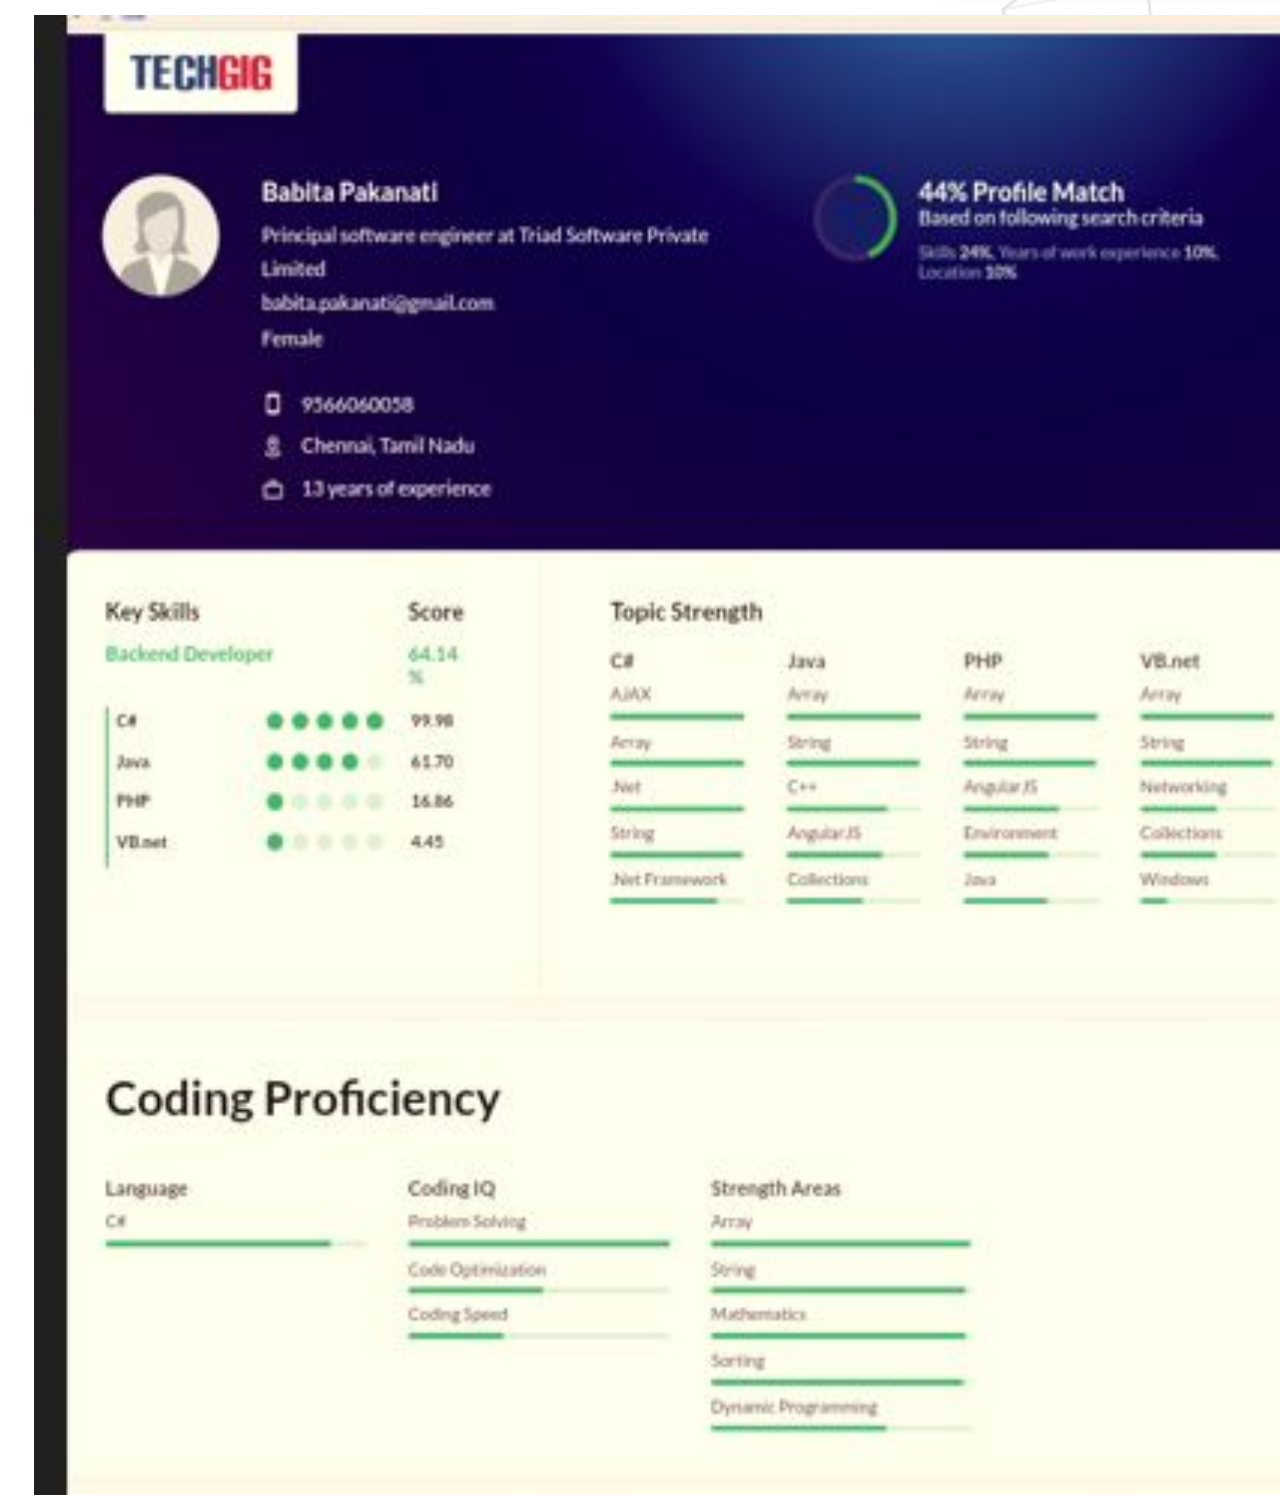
TECHGIG

Babita Pakanati
Principal software engineer at Triad Software Private Limited
babita.pakanati@gmail.com
Female

9566060058
Chennai, Tamil Nadu
13 years of experience

44% Profile Match
Based on following search criteria
Skills 24%, Years of work experience 10%, Location 10%

Key Skills
Score
Backend Developer
64.14 %

| | |
|---|---|
| C# | 99.98 |
| Java | 61.70 |
| PHP | 16.86 |
| VB.net | 4.45 |

Topic Strength

| C# | Java | PHP | VB.net |
|---|---|---|---|
| AJAX | Array | Array | Array |
| Array | String | String | String |
| .Net | C++ | AngularJS | Networking |
| String | AngularJS | Environment | Collections |
| .Net Framework | Collections | Java | Windows |

Coding Proficiency

Language
C#

Coding IQ
Problem Solving
Code Optimization
Coding Speed

Strength Areas
Array
String
Mathematics
Sorting
Dynamic Programming